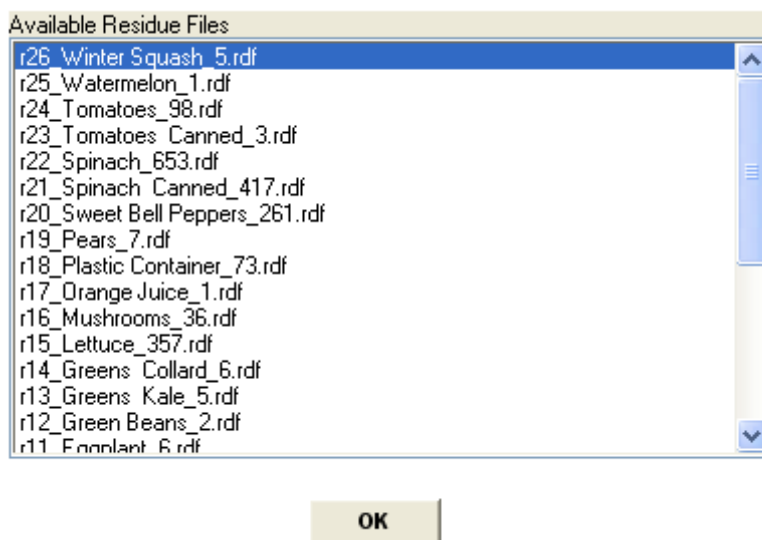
Available Residue Files

r26_Winter Squash_5.rdf
r25_Watermelon_1.rdf
r24_Tomatoes_98.rdf
r23_Tomatoes Canned_3.rdf
r22_Spinach_653.rdf
r21_Spinach Canned_417.rdf
r20_Sweet Bell Peppers_261.rdf
r19_Pears_7.rdf
r18_Plastic Container_73.rdf
r17_Orange Juice_1.rdf
r16_Mushrooms_36.rdf
r15_Lettuce_357.rdf
r14_Greens Collard_6.rdf
r13_Greens Kale_5.rdf
r12_Green Beans_2.rdf
r11_Eggplant_6.rdf

OK